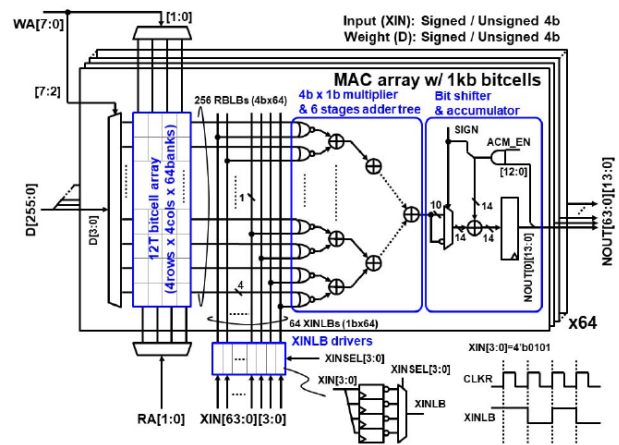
WA[7:0]
[1:0]
Input (XIN): Signed / Unsigned 4b
Weight (D): Signed / Unsigned 4b
MAC array w/ 1kb bitcells
[7:2]
256 RBLBs (4bx64)
4b x 1b multiplier & 6 stages adder tree
Bit shifter & accumulator
SIGN
ACM_EN
[12:0]
D[255:0]
D[3:0]
12T bitcell array (4rows x 4cols x 64banks)
1
10
14
14
14
NOUT[0][13:0]
NOUT[63:0][13:0]
4
64 XINLBs (1bx64)
x64
XINLB drivers
XINSEL[3:0]
XIN[3:0]=4'b0101
XINSEL[3:0]
XIN[3:0]
XINLB
CLKR
XINLB
RA[1:0]
XIN[63:0][3:0]